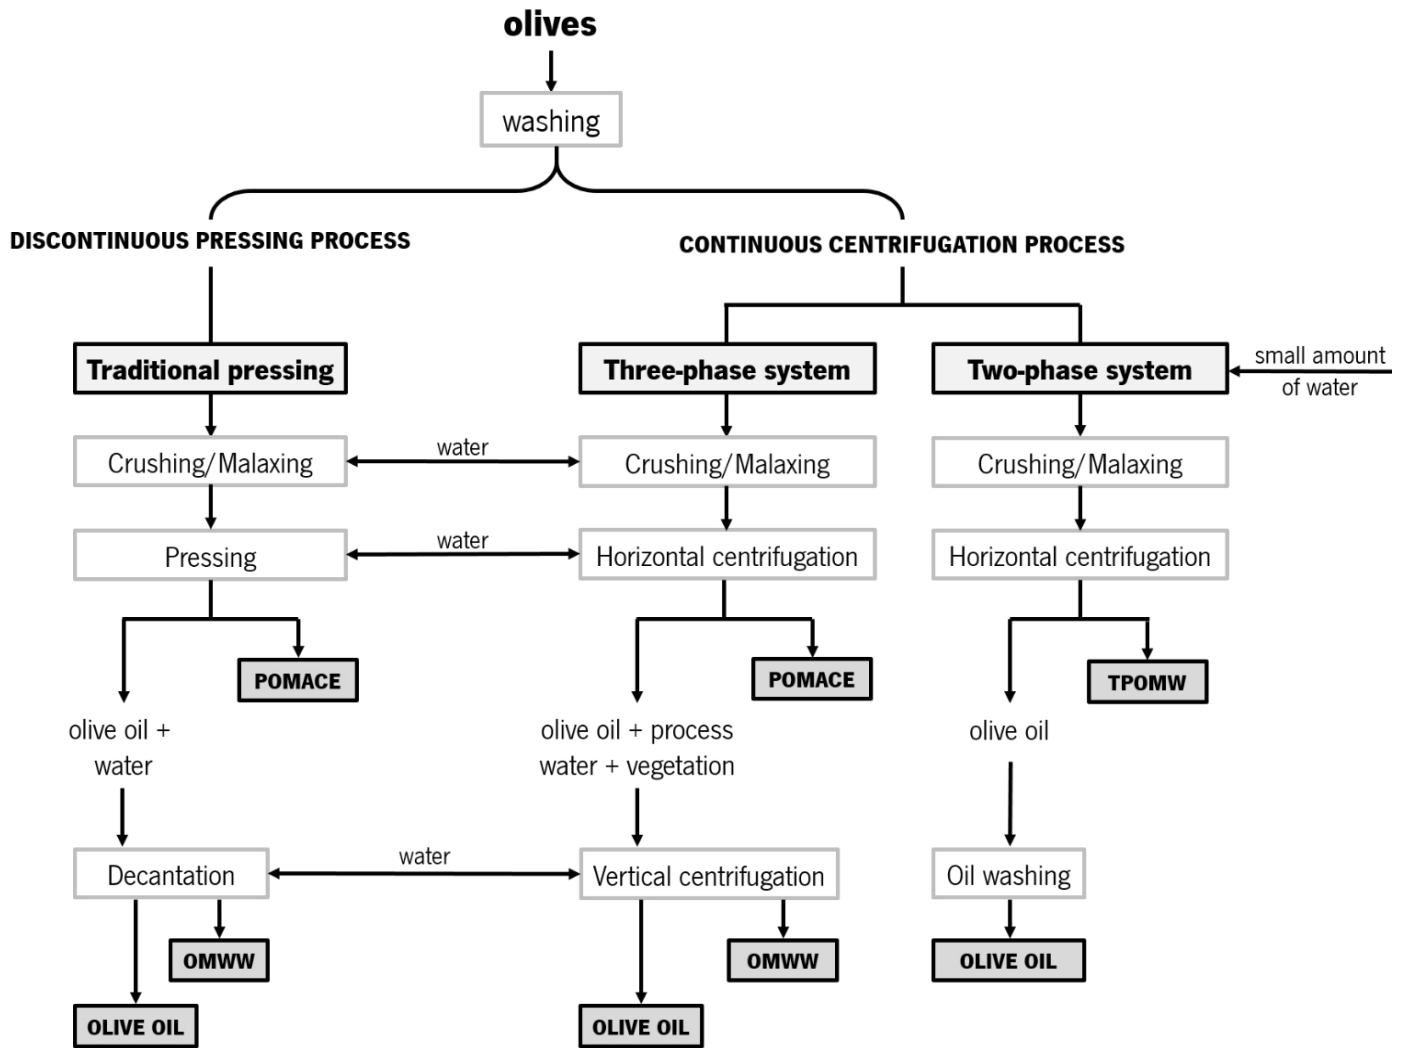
olives

washing

DISCONTINUOUS PRESSING PROCESS

CONTINUOUS CENTRIFUGATION PROCESS

Traditional pressing

Three-phase system

Two-phase system

small amount of water

Crushing/Malaxing

water

Crushing/Malaxing

Crushing/Malaxing

Pressing

water

Horizontal centrifugation

Horizontal centrifugation

POMACE

POMACE

TPOMW

olive oil + water

olive oil + process water + vegetation

olive oil

Decantation

water

Vertical centrifugation

Oil washing

OMWW

OMWW

OLIVE OIL

OLIVE OIL

OLIVE OIL